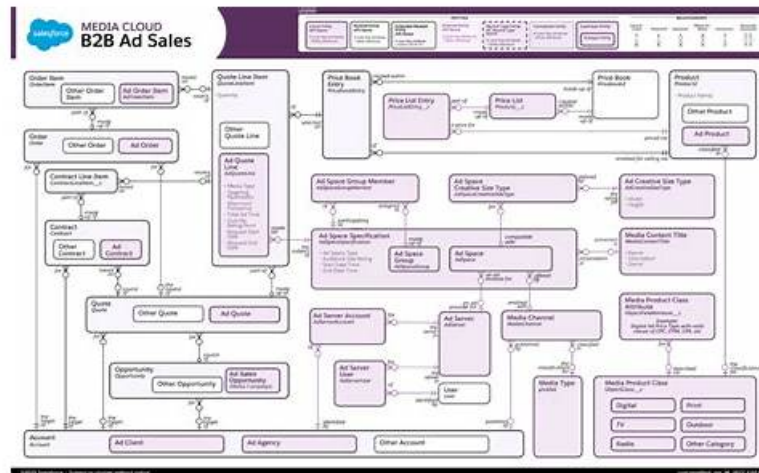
salesforce

MEDIA CLOUD
B2B Ad Sales

Order Item
OrderItem

Other Order Item

Ad Order Item
AdOrderItem

Order
Order

Other Order

Ad Order

Contract Line Item
ContractLineItem

Contract
Contract

Other Contract

Ad Contract

Quote Line Item
QuoteLineItem

Other Quote Line

Ad Quote Line

Quote
Quote

Other Quote

Ad Quote

Opportunity
Opportunity

Other Opportunity

Ad Sales Opportunity

Price Book Entry
PricebookEntry

Price List Entry

Price List

Price Book
Pricebook2

Product
Product2

Other Product

Ad Product

Ad Space Group Member

Ad Space Creative Size Type

Ad Creative Size Type

Ad Space Specification

Ad Space Group

Ad Space

Media Content Title

Media Product Class

Ad Server Account

Ad Server

Ad Server User

User

Media Channel

Media Type

Media Product Class

Digital

Print

TV

Outdoor

Radio

Other Category

Account
Account

Ad Client

Ad Agency

Other Account